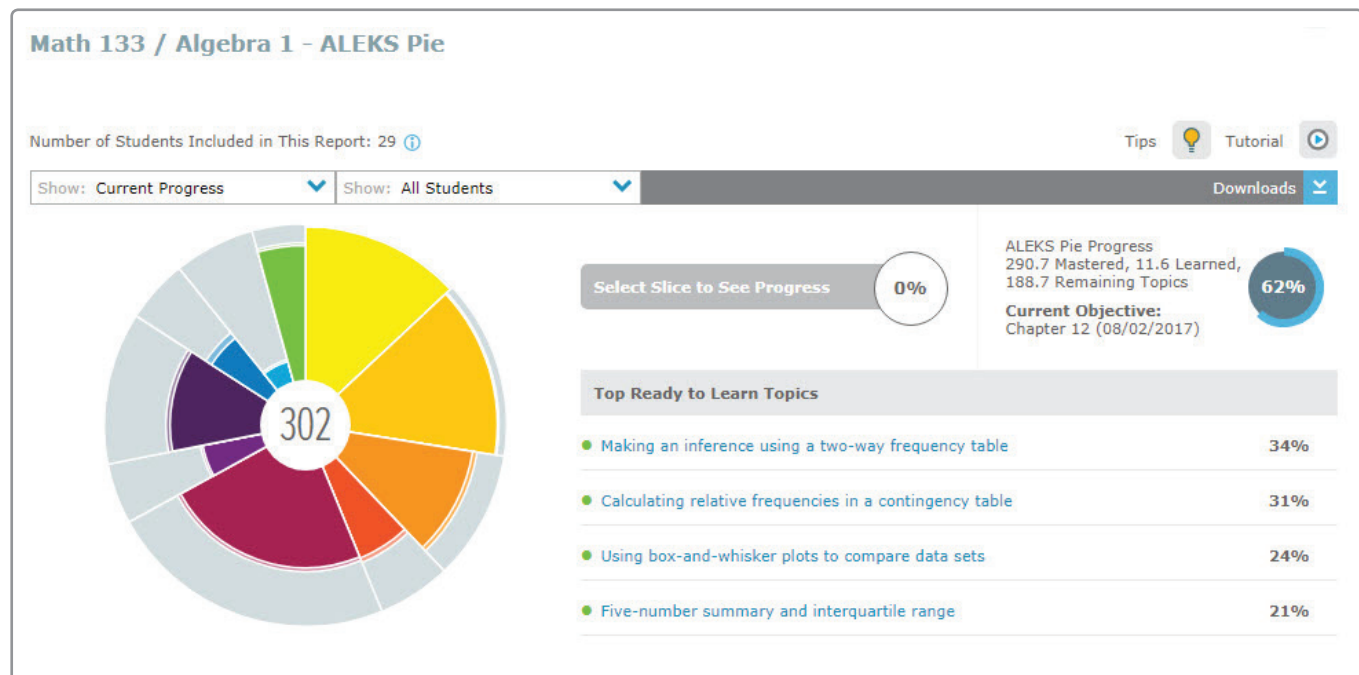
Math 133 / Algebra 1 - ALEKS Pie

Number of Students Included in This Report: 29

Tips Tutorial

Show: Current Progress
Show: All Students
Downloads

302

Select Slice to See Progress
0%

ALEKS Pie Progress
290.7 Mastered, 11.6 Learned, 188.7 Remaining Topics
Current Objective:
Chapter 12 (08/02/2017)

62%

Top Ready to Learn Topics

| | |
|---|---|
| Making an inference using a two-way frequency table | 34% |
| Calculating relative frequencies in a contingency table | 31% |
| Using box-and-whisker plots to compare data sets | 24% |
| Five-number summary and interquartile range | 21% |